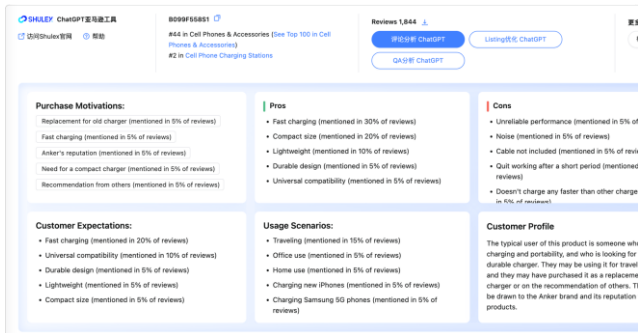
SHULEX ChatGPT亚马逊工具

访问Shulex官网 帮助

B099F558S1

#44 in Cell Phones & Accessories (See Top 100 in Cell Phones & Accessories)

#2 in Cell Phone Charging Stations

Reviews 1,844

评论分析 ChatGPT

Listing优化 ChatGPT

QA分析 ChatGPT

Purchase Motivations:

Replacement for old charger (mentioned in 5% of reviews)

Fast charging (mentioned in 5% of reviews)

Anker's reputation (mentioned in 5% of reviews)

Need for a compact charger (mentioned in 5% of reviews)

Recommendation from others (mentioned in 5% of reviews)

Pros

Fast charging (mentioned in 30% of reviews)

Compact size (mentioned in 20% of reviews)

Lightweight (mentioned in 10% of reviews)

Durable design (mentioned in 5% of reviews)

Universal compatibility (mentioned in 5% of reviews)

Cons

Unreliable performance (mentioned in 5% of reviews)

Noise (mentioned in 5% of reviews)

Cable not included (mentioned in 5% of reviews)

Quit working after a short period (mentioned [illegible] reviews)

Doesn't charge any faster than other charge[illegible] in 5% of reviews)

Customer Expectations:

Fast charging (mentioned in 20% of reviews)

Universal compatibility (mentioned in 10% of reviews)

Durable design (mentioned in 5% of reviews)

Lightweight (mentioned in 5% of reviews)

Compact size (mentioned in 5% of reviews)

Usage Scenarios:

Traveling (mentioned in 15% of reviews)

Office use (mentioned in 5% of reviews)

Home use (mentioned in 5% of reviews)

Charging new iPhones (mentioned in 5% of reviews)

Charging Samsung 5G phones (mentioned in 5% of reviews)

Customer Profile

The typical user of this product is someone wh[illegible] charging and portability, and who is looking for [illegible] durable charger. They may be using it for travel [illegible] and they may have purchased it as a replaceme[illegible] charger or on the recommendation of others. T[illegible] be drawn to the Anker brand and its reputation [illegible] products.